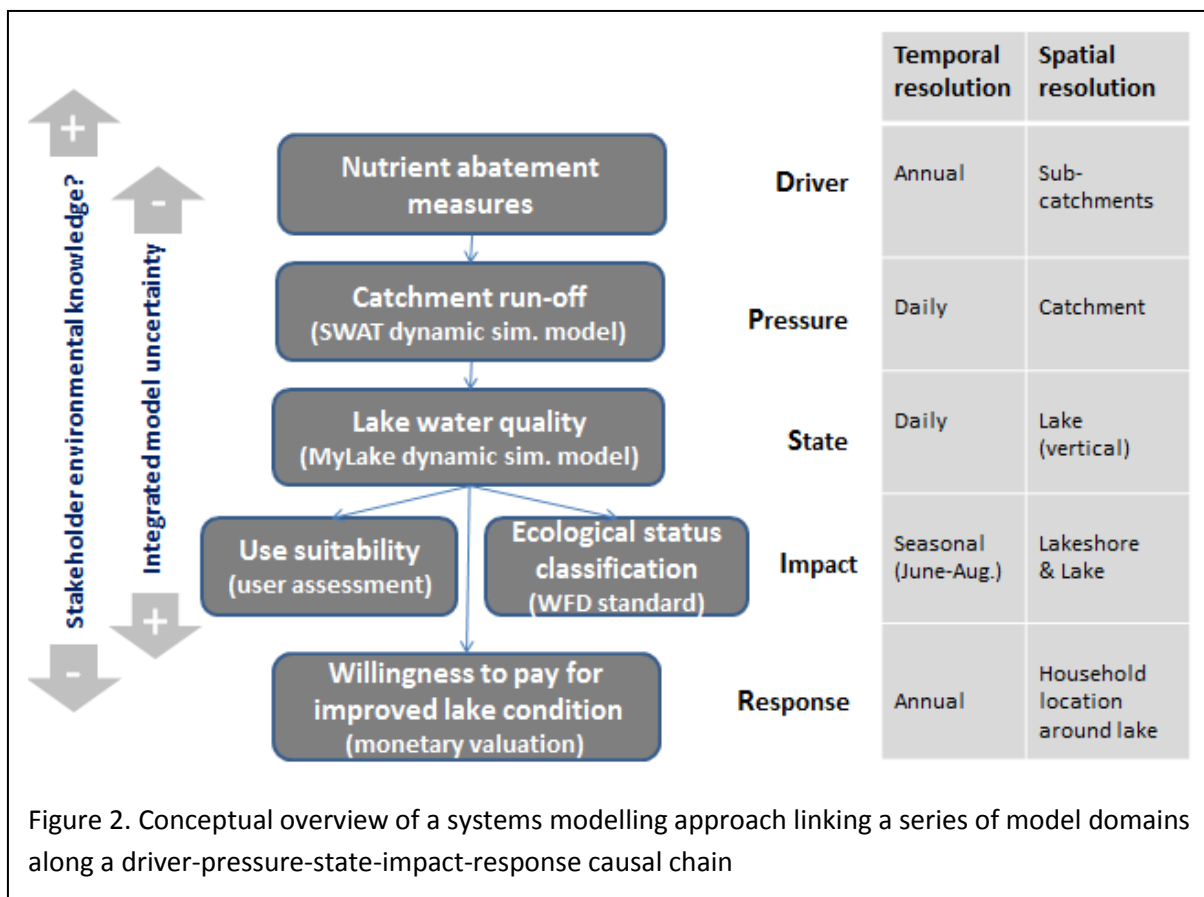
Stakeholder environmental knowledge?

+

-

Integrated model uncertainty

-

+

Nutrient abatement measures

Catchment run-off (SWAT dynamic sim. model)

Lake water quality (MyLake dynamic sim. model)

Use suitability (user assessment)

Ecological status classification (WFD standard)

Willingness to pay for improved lake condition (monetary valuation)

Driver

Pressure

State

Impact

Response

| Temporal resolution | Spatial resolution |
|---|---|
| Annual | Sub-catchments |
| Daily | Catchment |
| Daily | Lake (vertical) |
| Seasonal (June-Aug.) | Lakeshore & Lake |
| Annual | Household location around lake |

Figure 2. Conceptual overview of a systems modelling approach linking a series of model domains along a driver-pressure-state-impact-response causal chain